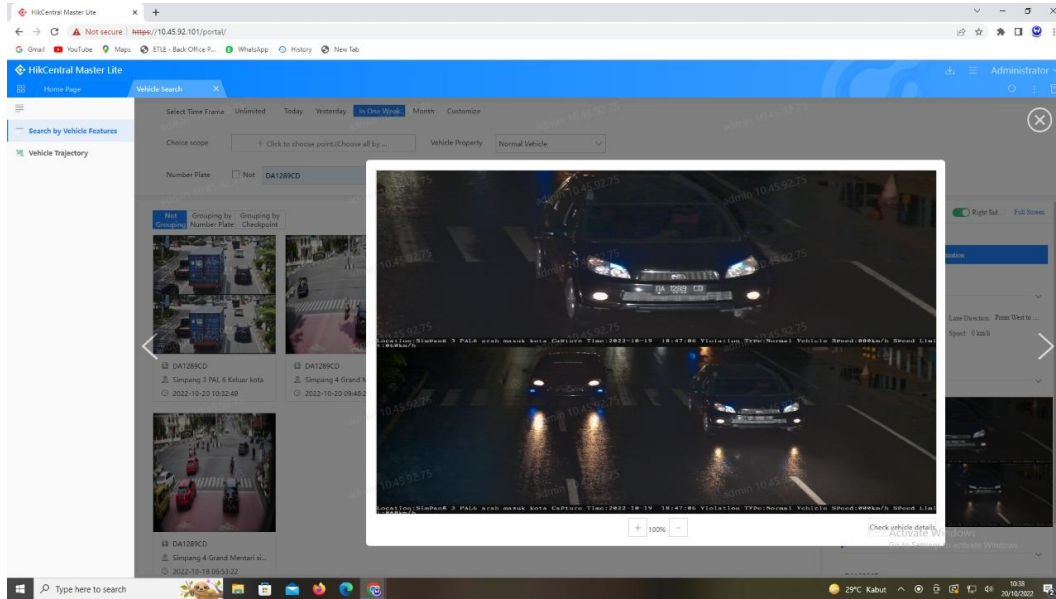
HikCentral Master Lite × +

Not secure | https://10.45.92.101/portal/

Gmail YouTube Maps ETLE - Back Office P... WhatsApp History New Tab

HikCentral Master Lite

Administrator

Home Page Vehicle Search ×

Search by Vehicle Features

Vehicle Trajectory

Select Time Frame Unlimited Today Yesterday In One Week Month Customize

Choice scope + Click to choose point/Choose all by ...

Vehicle Property Normal Vehicle

Number Plate Not DA1289CD

Not Grouping Grouping by Number Plate Grouping by Checkpoint

DA1289CD
Simpang 3 PAL 6 Keluar kota
2022-10-20 10:32:49

DA1289CD
Simpang 4 Grand M
2022-10-20 09:48:2

DA1289CD
Simpang 4 Grand Mentari si...
2022-10-19 06:53:22

Right Sid... Full Screen

Lane Direction: From West to ...
Speed: 0 km/h

DA 1289 CD

Location:Simpang 3 PAL6 arah masuk kota Capture Time:2022-10-19 18:47:06 Violation Type:Normal Vehicle Speed:000km/h Speed Limi
t:060km/h

Location:Simpang 3 PAL6 arah masuk kota Capture Time:2022-10-19 18:47:06 Violation Type:Normal Vehicle Speed:000km/h Speed Limi

admin 10.45.92.75

+ 100% −

Check vehicle details

Activate Windows
Go to Settings to activate Windows.

Type here to search

29°C Kabut 10:38 20/10/2022